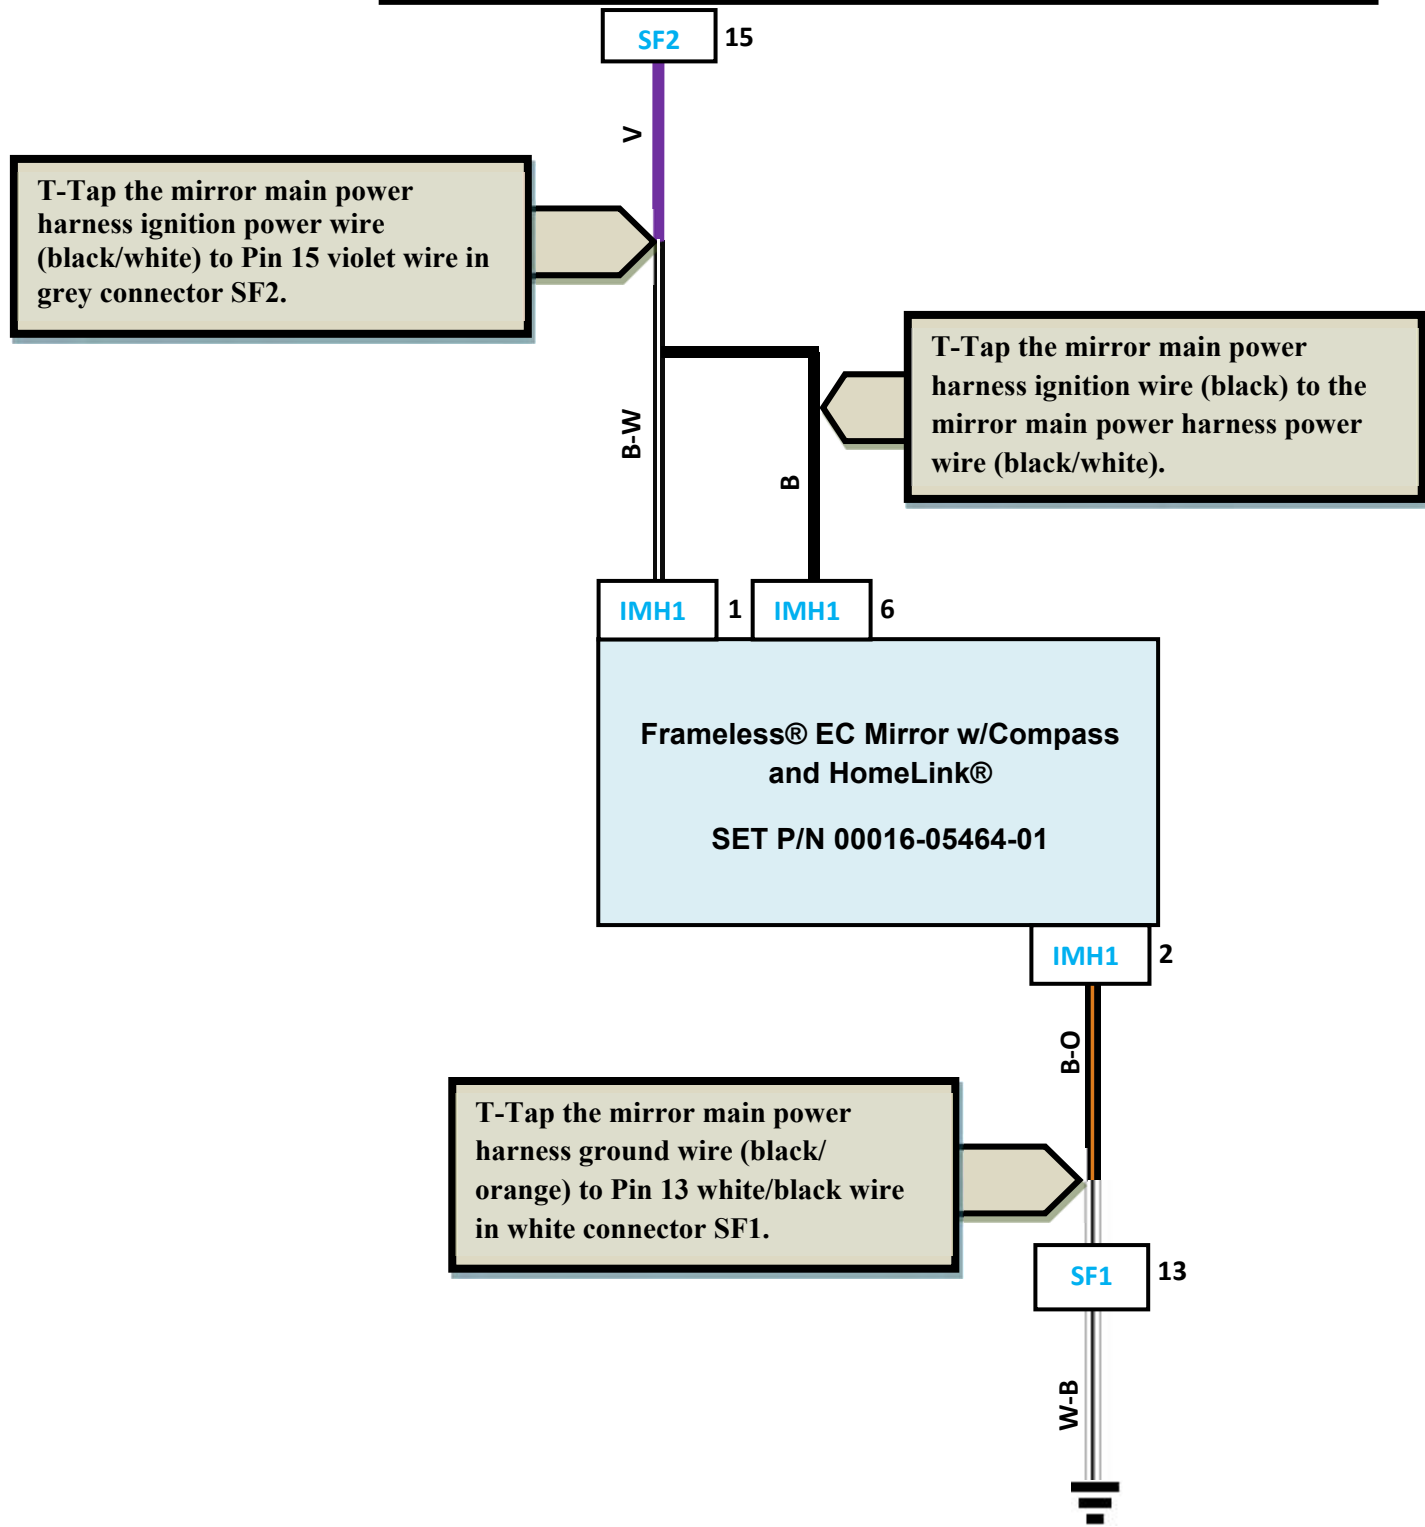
SF2 15

V

T-Tap the mirror main power harness ignition power wire (black/white) to Pin 15 violet wire in grey connector SF2.

T-Tap the mirror main power harness ignition wire (black) to the mirror main power harness power wire (black/white).

B-W

B

IMH1 1

IMH1 6

Frameless® EC Mirror w/Compass and HomeLink®

SET P/N 00016-05464-01

IMH1 2

B-O

T-Tap the mirror main power harness ground wire (black/ orange) to Pin 13 white/black wire in white connector SF1.

SF1 13

W-B